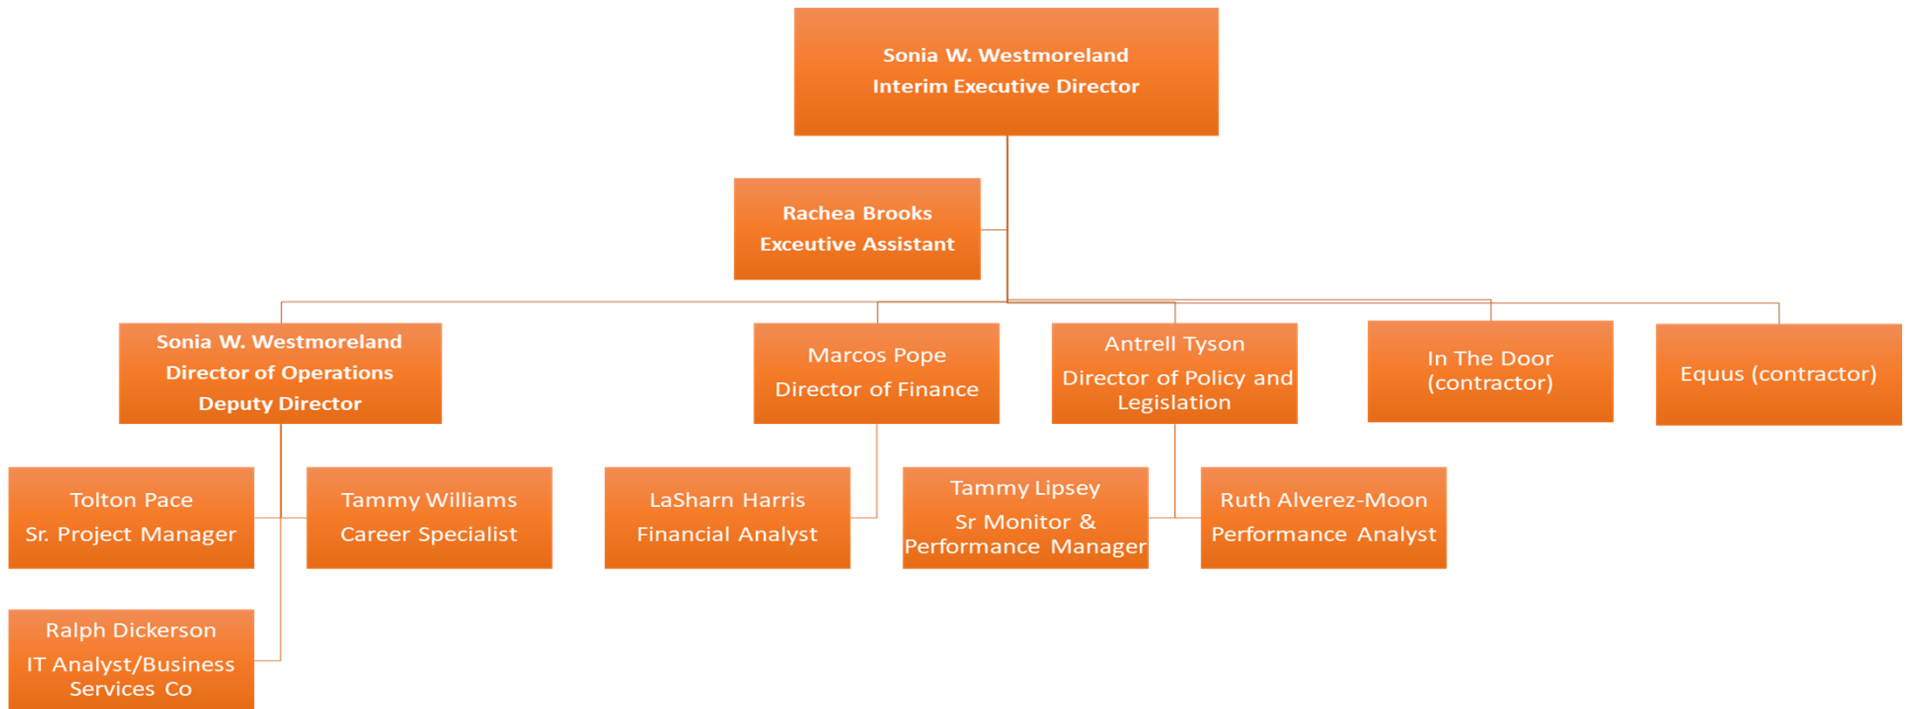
Sonia W. Westmoreland
Interim Executive Director

Rachea Brooks
Exceutive Assistant

Sonia W. Westmoreland
Director of Operations
Deputy Director

Marcos Pope
Director of Finance

Antrell Tyson
Director of Policy and Legislation

In The Door
(contractor)

Equus (contractor)

Tolton Pace
Sr. Project Manager

Tammy Williams
Career Specialist

LaSharn Harris
Financial Analyst

Tammy Lipsey
Sr Monitor & Performance Manager

Ruth Alverez-Moon
Performance Analyst

Ralph Dickerson
IT Analyst/Business Services Co